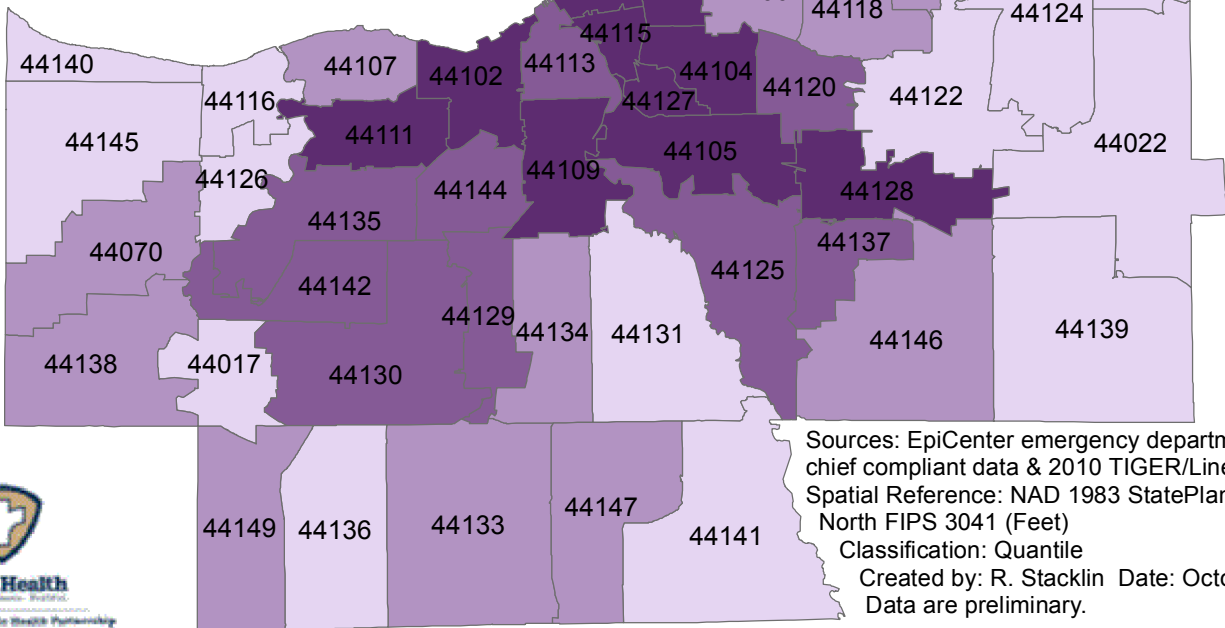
44118
44124
44115
44140
44107
44102
44113
44104
44120
44122
44116
44127
44145
44111
44022
44105
44109
44126
44144
44128
44135
44070
44137
44125
44142
44129
44134
44131
44139
44146
44138
44017
44130

Sources: EpiCenter emergency departm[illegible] chief compliant data & 2010 TIGER/Line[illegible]
Spatial Reference: NAD 1983 StatePlan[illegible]
North FIPS 3041 (Feet)
Classification: Quantile
Created by: R. Stacklin Date: Octo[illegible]
Data are preliminary.

44149
44136
44133
44147
44141

Health
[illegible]
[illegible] Health Partnership